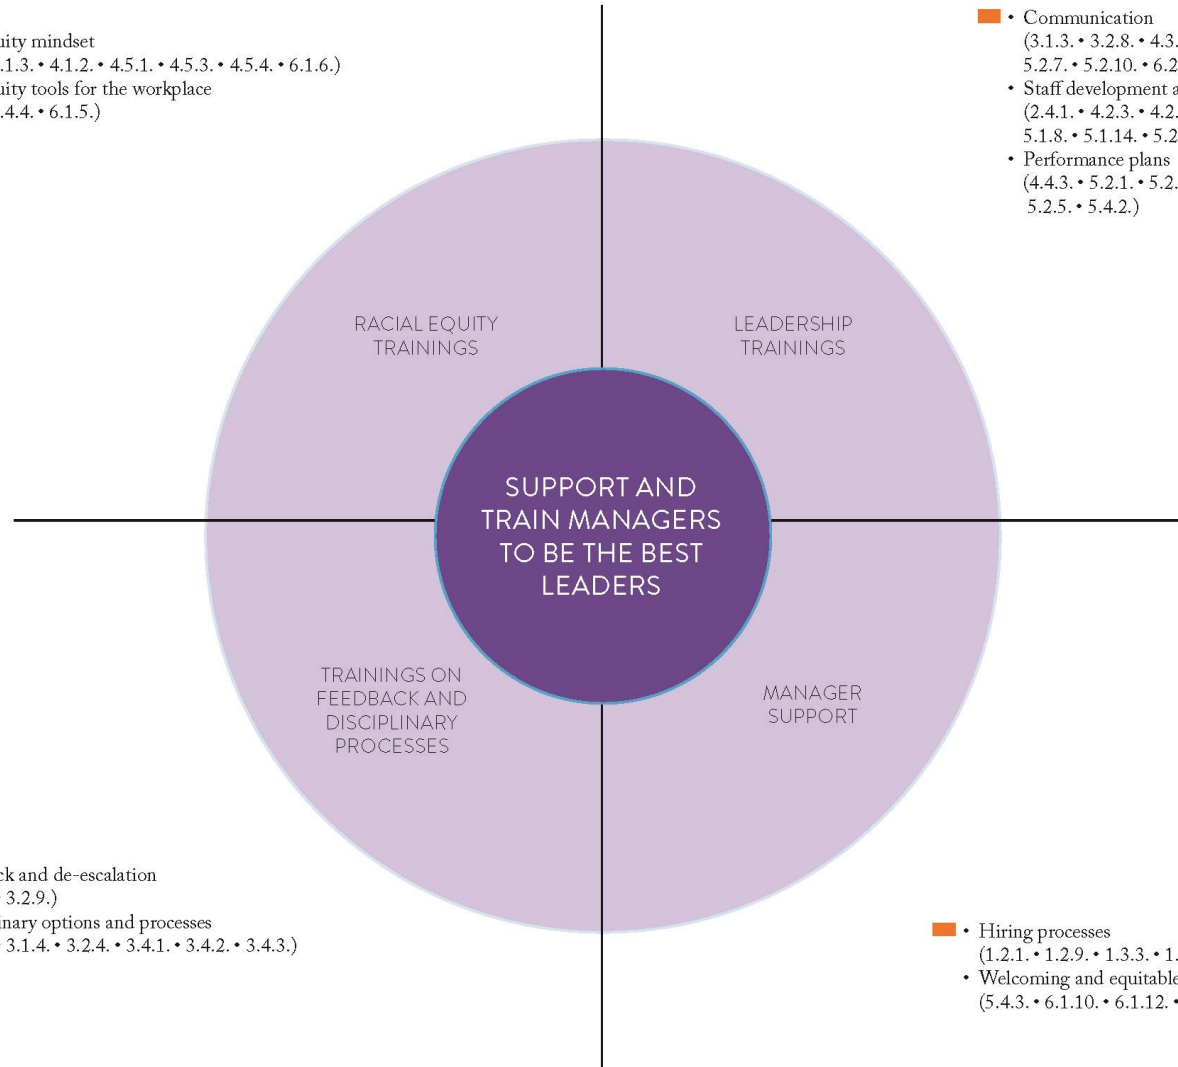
uity mindset
.1.3. • 4.1.2. • 4.5.1. • 4.5.3. • 4.5.4. • 6.1.6.)
uity tools for the workplace
.4.4. • 6.1.5.)

• Communication
(3.1.3. • 3.2.8. • 4.3.
5.2.7. • 5.2.10. • 6.2
• Staff development a
(2.4.1. • 4.2.3. • 4.2.
5.1.8. • 5.1.14. • 5.2
• Performance plans
(4.4.3. • 5.2.1. • 5.2.
5.2.5. • 5.4.2.)

RACIAL EQUITY TRAININGS

LEADERSHIP TRAININGS

SUPPORT AND TRAIN MANAGERS TO BE THE BEST LEADERS

TRAININGS ON FEEDBACK AND DISCIPLINARY PROCESSES

MANAGER SUPPORT

ck and de-escalation
3.2.9.)
inary options and processes
3.1.4. • 3.2.4. • 3.4.1. • 3.4.2. • 3.4.3.)

• Hiring processes
(1.2.1. • 1.2.9. • 1.3.3. • 1.
• Welcoming and equitable
(5.4.3. • 6.1.10. • 6.1.12. •